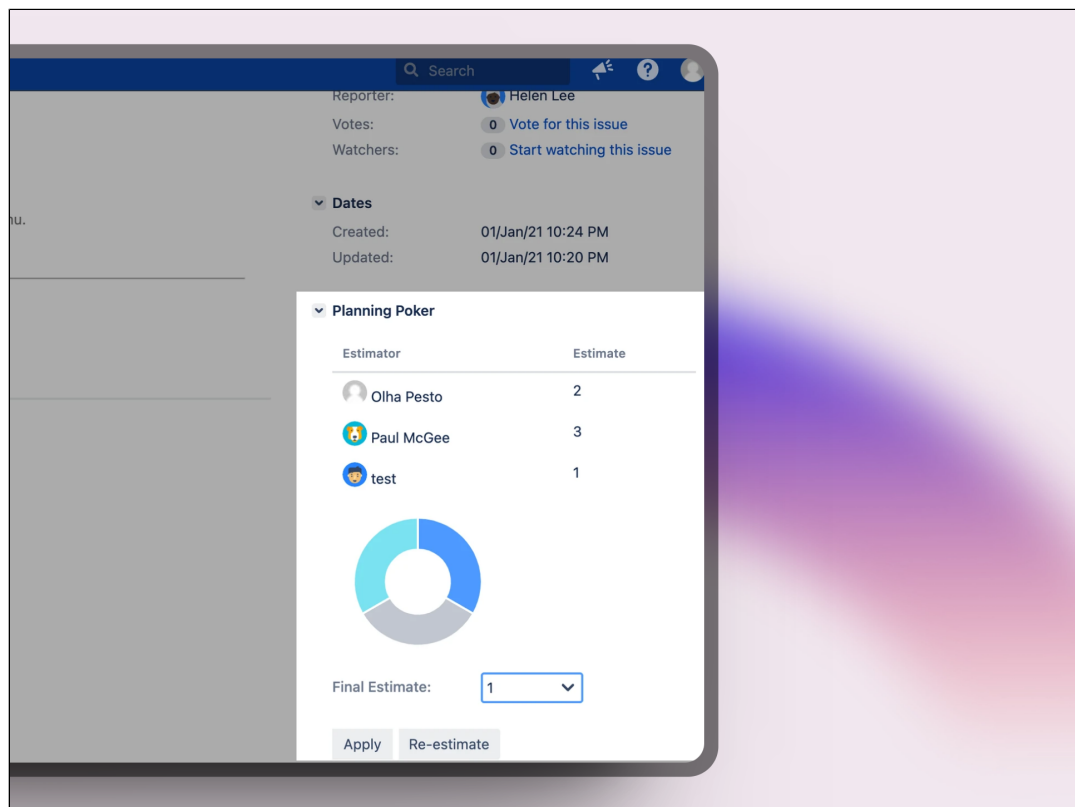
Search

Reporter: Helen Lee
Votes: 0 Vote for this issue
Watchers: 0 Start watching this issue

nu.

Dates
Created: 01/Jan/21 10:24 PM
Updated: 01/Jan/21 10:20 PM

Planning Poker

| Estimator | Estimate |
|---|---|
| Olha Pesto | 2 |
| Paul McGee | 3 |
| test | 1 |

Final Estimate: 1

Apply Re-estimate